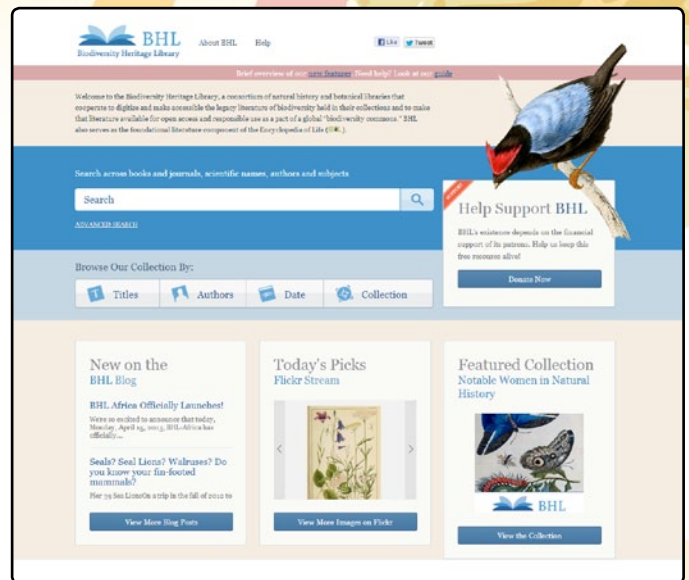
BHL
Biodiversity Heritage Library

About BHL Help

Like Tweet

Brief overview of our new features! Need help? Look at our guide

Welcome to the Biodiversity Heritage Library, a consortium of natural history and botanical libraries that cooperate to digitize and make accessible the legacy literature of biodiversity held in their collections and to make that literature available for open access and responsible use as a part of a global "biodiversity commons." BHL also serves as the foundational literature component of the Encyclopedia of Life ([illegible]).

Search across books and journals, scientific names, authors and subjects

Search

ADVANCED SEARCH

Help Support BHL

BHL's existence depends on the financial support of its patrons. Help us keep this free resource alive!

Donate Now

Browse Our Collection By:

Titles Authors Date Collection

New on the BHL Blog

BHL Africa Officially Launches!

We're so excited to announce that today, Monday, April 15, 2013, BHL-Africa has officially...

Seals? Sea Lions? Walruses? Do you know your fin-footed mammals?

Pier 39 Sea Lions On a trip in the fall of 2012 to

View More Blog Posts

Today's Picks
Flickr Stream

View More Images on Flickr

Featured Collection
Notable Women in Natural History

BHL

View the Collection